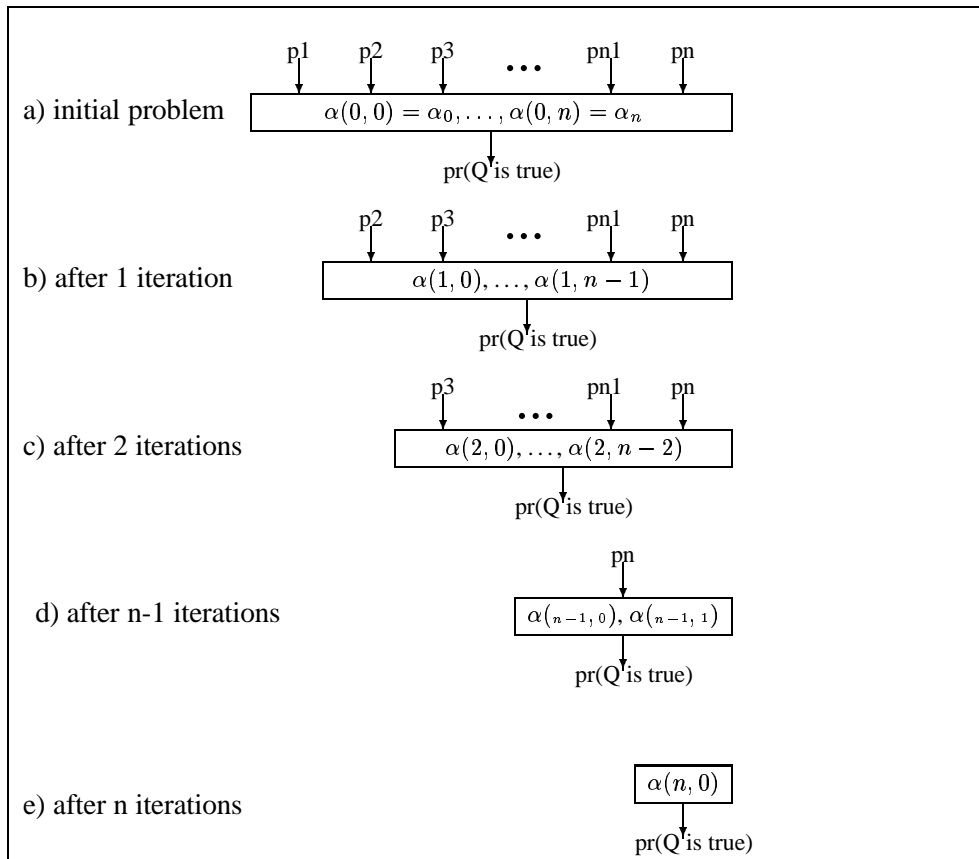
p1 p2 p3 ... pn1 pn

a) initial problem $\alpha(0,0) = \alpha_0, \ldots, \alpha(0,n) = \alpha_n$

pr(Q is true)

p2 p3 ... pn1 pn

b) after 1 iteration $\alpha(1,0), \ldots, \alpha(1,n-1)$

pr(Q is true)

p3 ... pn1 pn

c) after 2 iterations $\alpha(2,0), \ldots, \alpha(2,n-2)$

pr(Q is true)

pn

d) after n-1 iterations $\alpha(_{n-1,\,0}), \alpha(_{n-1,\,1})$

pr(Q is true)

e) after n iterations $\alpha(n,0)$

pr(Q is true)